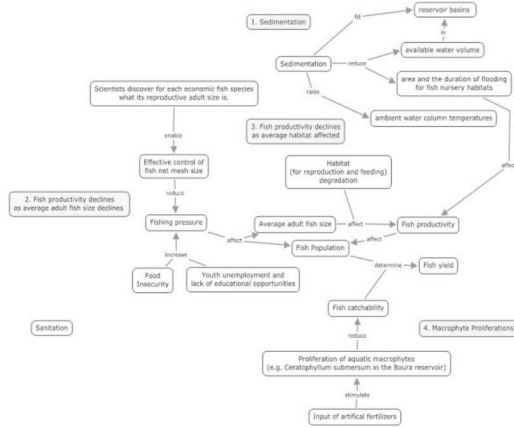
1. Sedimentation

fill

reservoir basins

in

Sedimentation

reduce

available water volume

area and the duration of flooding for fish nursery habitats

raise

ambient water column temperatures

Scientists discover for each economic fish species what its reproductive adult size is.

enable

3. Fish productivity declines as average habitat affected

affect

Effective control of fish net mesh size

reduce

2. Fish productivity declines as average adult fish size declines

Habitat (for reproduction and feeding) degradation

Fishing pressure

Average adult fish size

affect

Fish productivity

affect

affect

Fish Population

increase

determine

Fish yield

Food Insecurity

Youth unemployment and lack of educational opportunities

Sanitation

Fish catchability

4. Macrophyte Proliferations

reduce

Proliferation of aquatic macrophytes (e.g. Ceratophyllum submersum in the Boura reservoir)

stimulate

Input of artifical fertilizers